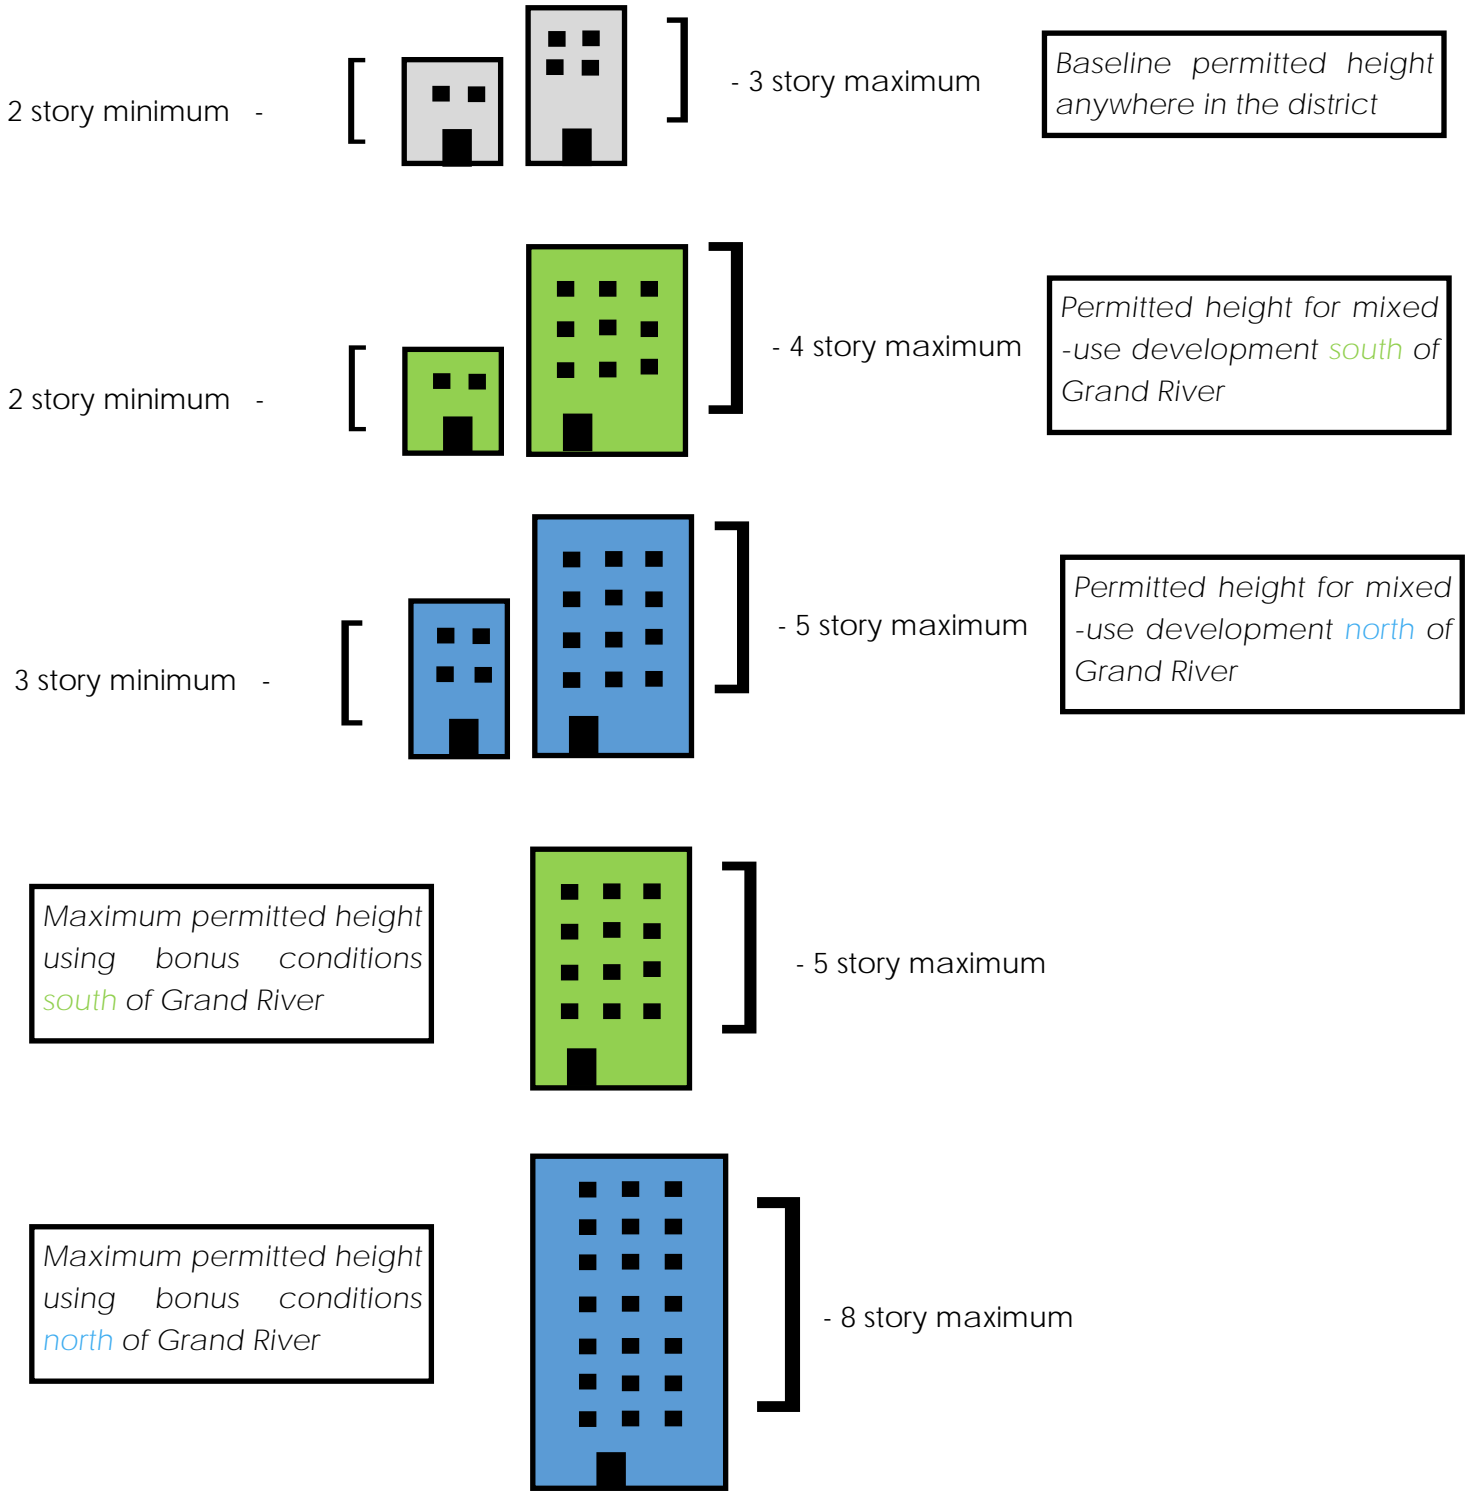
2 story minimum -

- 3 story maximum

Baseline permitted height anywhere in the district

2 story minimum -

- 4 story maximum

Permitted height for mixed -use development south of Grand River

3 story minimum -

- 5 story maximum

Permitted height for mixed -use development north of Grand River

Maximum permitted height using bonus conditions south of Grand River

- 5 story maximum

Maximum permitted height using bonus conditions north of Grand River

- 8 story maximum